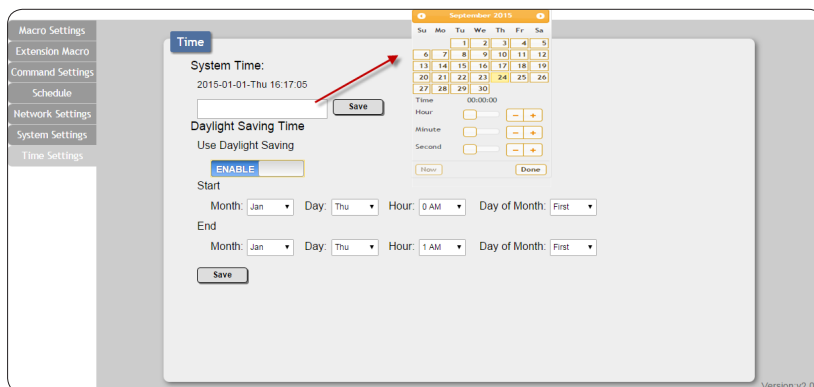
Macro Settings
Extension Macro
Command Settings
Schedule
Network Settings
System Settings
Time Settings

Time

System Time:
2015-01-01-Thu 16:17:05

Save

Daylight Saving Time
Use Daylight Saving
ENABLE
Start
Month: Jan Day: Thu Hour: 0 AM Day of Month: First
End
Month: Jan Day: Thu Hour: 1 AM Day of Month: First

Save

September 2015

| Su | Mo | Tu | We | Th | Fr | Sa |
|---|---|---|---|---|---|---|
| | | 1 | 2 | 3 | 4 | 5 |
| 6 | 7 | 8 | 9 | 10 | 11 | 12 |
| 13 | 14 | 15 | 16 | 17 | 18 | 19 |
| 20 | 21 | 22 | 23 | 24 | 25 | 26 |
| 27 | 28 | 29 | 30 | | | |

Time 00:00:00
Hour − +
Minute − +
Second − +
Now
Done

Version v2.0